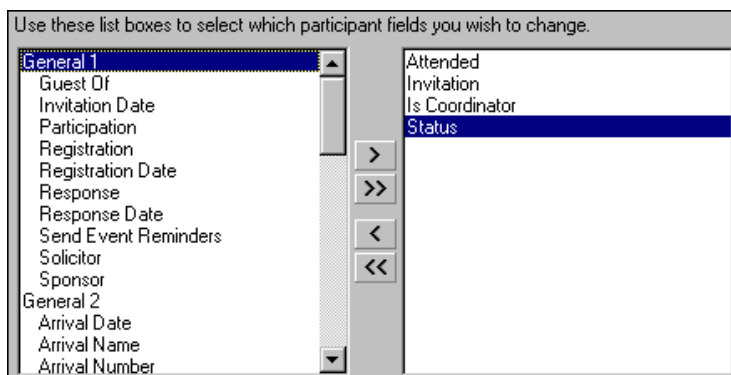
Use these list boxes to select which participant fields you wish to change.

General 1
Guest Of
Invitation Date
Participation
Registration
Registration Date
Response
Response Date
Send Event Reminders
Solicitor
Sponsor
General 2
Arrival Date
Arrival Name
Arrival Number

>
>>
<
<<

Attended
Invitation
Is Coordinator
Status